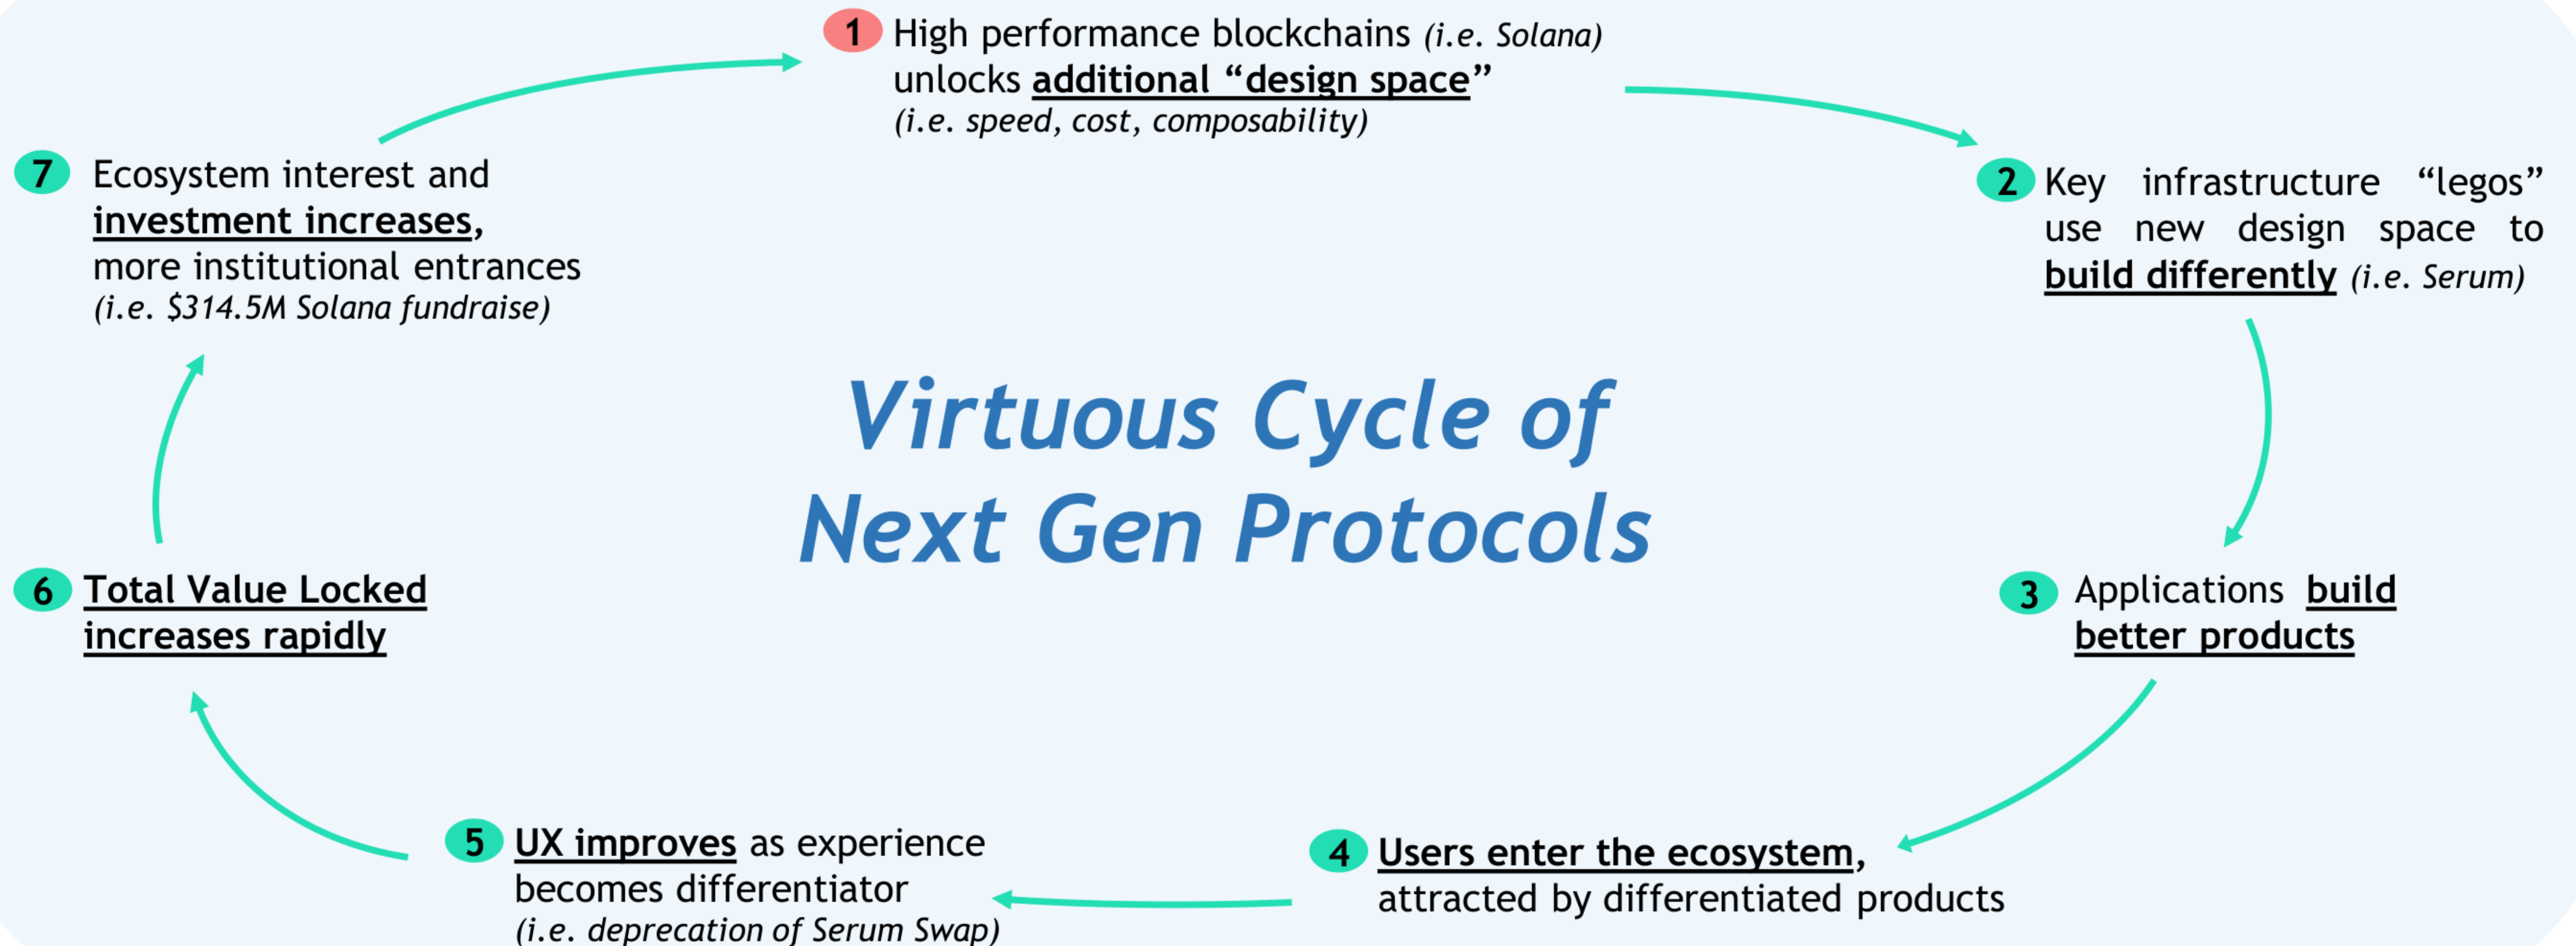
1 High performance blockchains (i.e. Solana) unlocks additional “design space” (i.e. speed, cost, composability)

2 Key infrastructure “legos” use new design space to build differently (i.e. Serum)

3 Applications build better products

4 Users enter the ecosystem, attracted by differentiated products

5 UX improves as experience becomes differentiator (i.e. deprecation of Serum Swap)

6 Total Value Locked increases rapidly

7 Ecosystem interest and investment increases, more institutional entrances (i.e. $314.5M Solana fundraise)

Virtuous Cycle of Next Gen Protocols